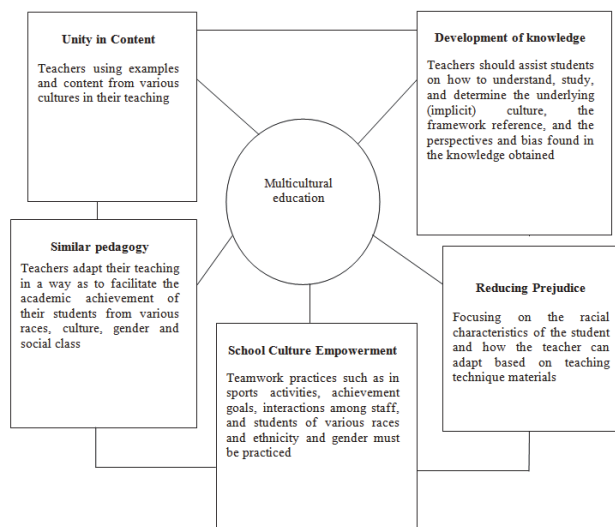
Unity in Content

Teachers using examples and content from various cultures in their teaching

Development of knowledge

Teachers should assist students on how to understand, study, and determine the underlying (implicit) culture, the framework reference, and the perspectives and bias found in the knowledge obtained

Multicultural education

Similar pedagogy

Teachers adapt their teaching in a way as to facilitate the academic achievement of their students from various races, culture, gender and social class

Reducing Prejudice

Focusing on the racial characteristics of the student and how the teacher can adapt based on teaching technique materials

School Culture Empowerment

Teamwork practices such as in sports activities, achievement goals, interactions among staff, and students of various races and ethnicity and gender must be practiced